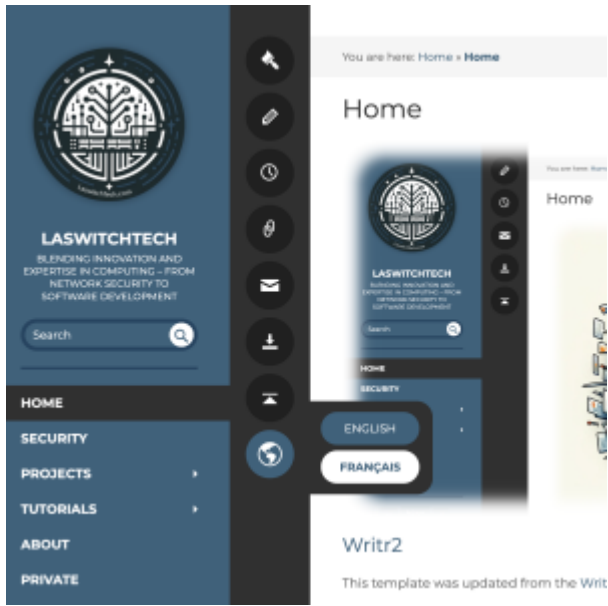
LaswitchTech.com

LASWITCHTECH

BLENDING INNOVATION AND EXPERTISE IN COMPUTING – FROM NETWORK SECURITY TO SOFTWARE DEVELOPMENT

Search

HOME

SECURITY

PROJECTS

TUTORIALS

ABOUT

PRIVATE

ENGLISH

FRANÇAIS

You are here: Home » Home

Home

LASWITCHTECH

BLENDING INNOVATION AND EXPERTISE IN COMPUTING – FROM NETWORK SECURITY TO SOFTWARE DEVELOPMENT

Search

HOME

SECURITY

You are here: Hom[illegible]

Home

Writr2

This template was updated from the Writ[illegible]